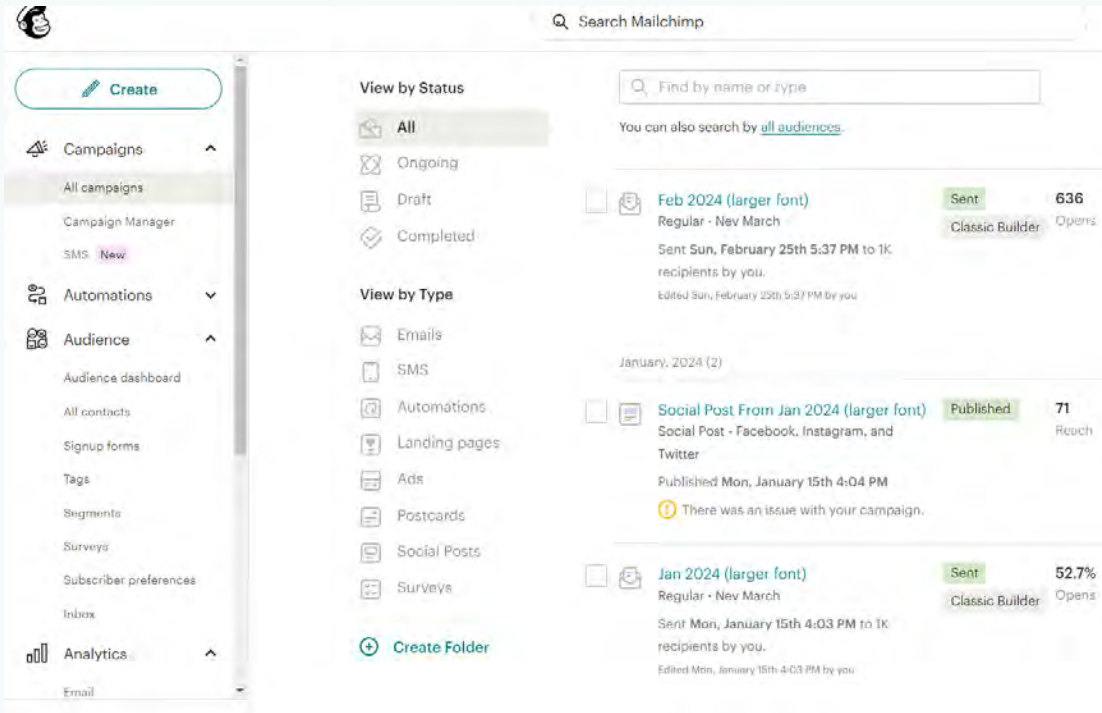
Search Mailchimp

Create

Campaigns

All campaigns

Campaign Manager

SMS New

Automations

Audience

Audience dashboard

All contacts

Signup forms

Tags

Segments

Surveys

Subscriber preferences

Inbox

Analytics

Email

View by Status

All

Ongoing

Draft

Completed

View by Type

Emails

SMS

Automations

Landing pages

Ads

Postcards

Social Posts

Surveys

Create Folder

Find by name or type

You can also search by all audiences.

Feb 2024 (larger font)
Regular · Nev March
Sent Sun, February 25th 5:37 PM to 1K recipients by you.
Edited Sun, February 25th 5:37 PM by you
Sent
Classic Builder
636
Opens

January, 2024 (2)

Social Post From Jan 2024 (larger font)
Social Post - Facebook, Instagram, and Twitter
Published Mon, January 15th 4:04 PM
There was an issue with your campaign.
Published
71
Reach

Jan 2024 (larger font)
Regular · Nev March
Sent Mon, January 15th 4:03 PM to 1K recipients by you.
Edited Mon, January 15th 4:03 PM by you
Sent
Classic Builder
52.7%
Opens